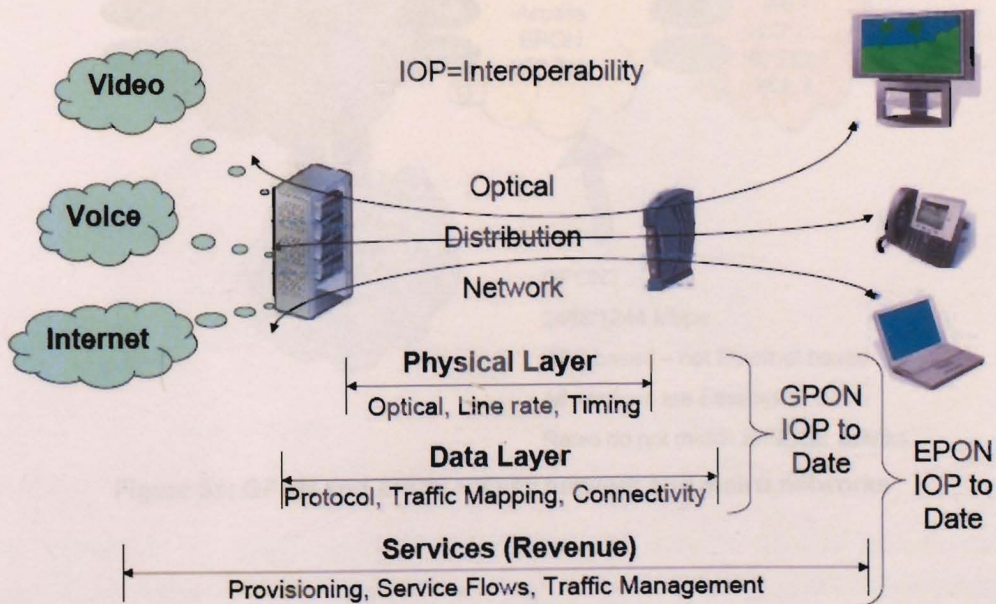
Video

IOP=Interoperability

Voice

Internet

Optical

Distribution

Network

Physical Layer

Optical, Line rate, Timing

Data Layer

Protocol, Traffic Mapping, Connectivity

GPON IOP to Date

EPON IOP to Date

Services (Revenue)

Provisioning, Service Flows, Traffic Management